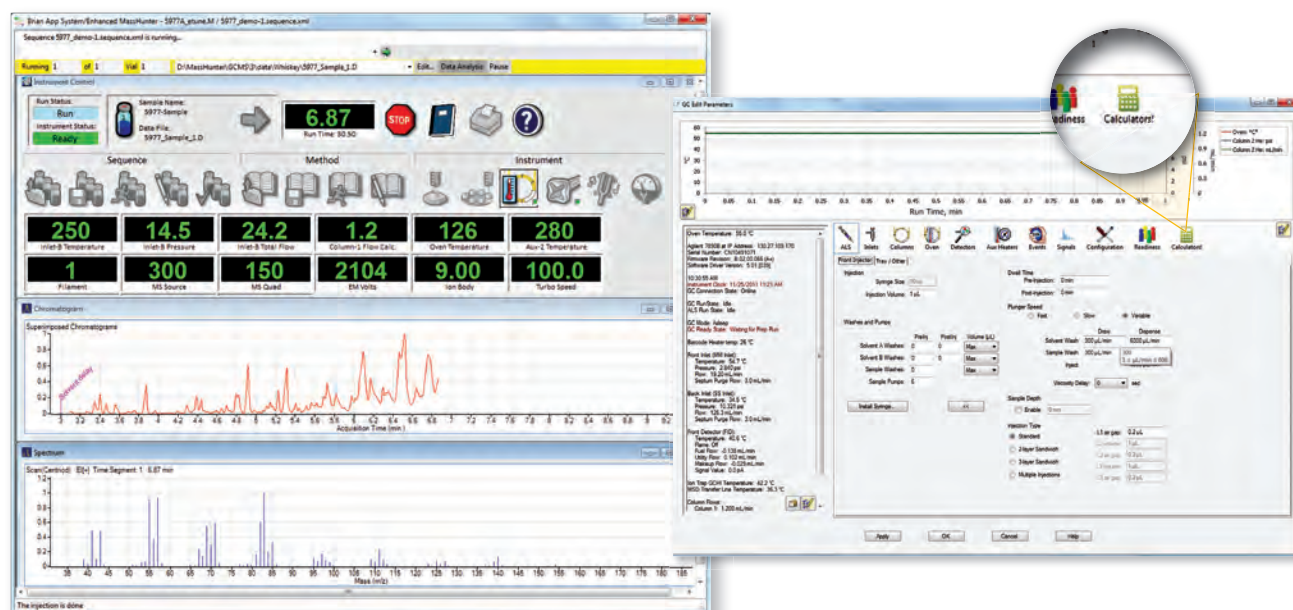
Brian App System/Enhanced MassHunter - 5977A_etune.M / 5977_demo-1.sequence.xml

Sequence 5977_demo-1.sequence.xml is running...

Running 1 of 1 Vial 1 D:\MassHunter\GCMS\1\data\Whiskey\5977_Sample_1.D Edit... Data Analysis Pause

Instrument Control

Run Status: Run
Instrument Status: Ready

Sample Name: 5977-Sample
Data File: 5977_Sample_1.D

6.87
Run Time: 50.50

STOP

Sequence Method Instrument

| 250 | 14.5 | 24.2 | 1.2 | 126 | 280 |
|---|---|---|---|---|---|
| Inlet-B Temperature | Inlet-B Pressure | Inlet-B Total Flow | Column-1 Flow Calc. | Oven Temperature | Aux-2 Temperature |
| 1 | 300 | 150 | 2104 | 9.00 | 100.0 |
| Filament | MS Source | MS Quad | EM Volts | Ion Body | Turbo Speed |

Chromatogram

Superimposed Chromatograms

Solvent delay

Acquisition Time (min)

Spectrum

Scan(Centroid) EI(+) Time Segment: 1 6.87 min

Mass (m/z)

The injection is done

GC Edit Parameters

Oven: °C
Column 2 He: psi
Column 2 He: mL/min

Run Time, min

Readiness Calculators!

Oven Temperature: 50.0 °C
Agilent 7890B at IP Address: 130.37.109.170
Serial Number: CN10451071
Firmware Revision: B.02.03.086
Firmware Driver Version: 5.01 [0.0]

10:30:55 AM
Instrument Clock: 11/25/2013 11:25 AM
GC Connection State: Online

GC Run State: Idle
ALS Run State: Idle

GC Mode: Asleep
GC Ready State: Waiting for Prep Run

Barcode Heater temp: 28 °C

Front Inlet (MM Inlet)
Temperature: 54.7 °C
Pressure: 2.640 psi
Flow: 19.20 mL/min
Septum Purge Flow: 3.0 mL/min

Back Inlet (SS Inlet)
Temperature: 34.5 °C
Pressure: 12.325 psi
Flow: 126.3 mL/min
Septum Purge Flow: 3.0 mL/min

Front Detector (FID)
Temperature: 40.6 °C
Flame: Off
Fuel Flow: -0.138 mL/min
Utility Flow: 0.102 mL/min
Makeup Flow: -0.025 mL/min
Signal Value: 0.0 pA

Ion Trap GC/MS Temperature: 42.2 °C
MSD Transfer Line Temperature: 36.3 °C

Column Flows
Column 1: 1.200 mL/min

ALS Inlets Columns Oven Detectors Aux Heaters Events Signals Configuration Readiness Calculators!

Front Injector Tray / Other

Injection
Syringe Size: 10 µL
Injection Volume: 1 µL

Washes and Pumps
Preinj Postinj Volume (µL)
Solvent A Washes: 0 0 Max
Solvent B Washes: 0 0 Max
Sample Washes: 0 Max
Sample Pumps: 6

Install Syringe...

Dwell Time
Pre-Injection: 0 min
Post-Injection: 0 min

Plunger Speed
Fast Slow Variable

Draw Dispense
Solvent Wash 300 µL/min 6000 µL/min
Sample Wash 300 µL/min
Inject

Viscosity Delay: 0 sec

Sample Depth
Enable

Injection Type
Standard
2-layer Sandwich
3-layer Sandwich
Multiple Injections

Apply OK Cancel Help